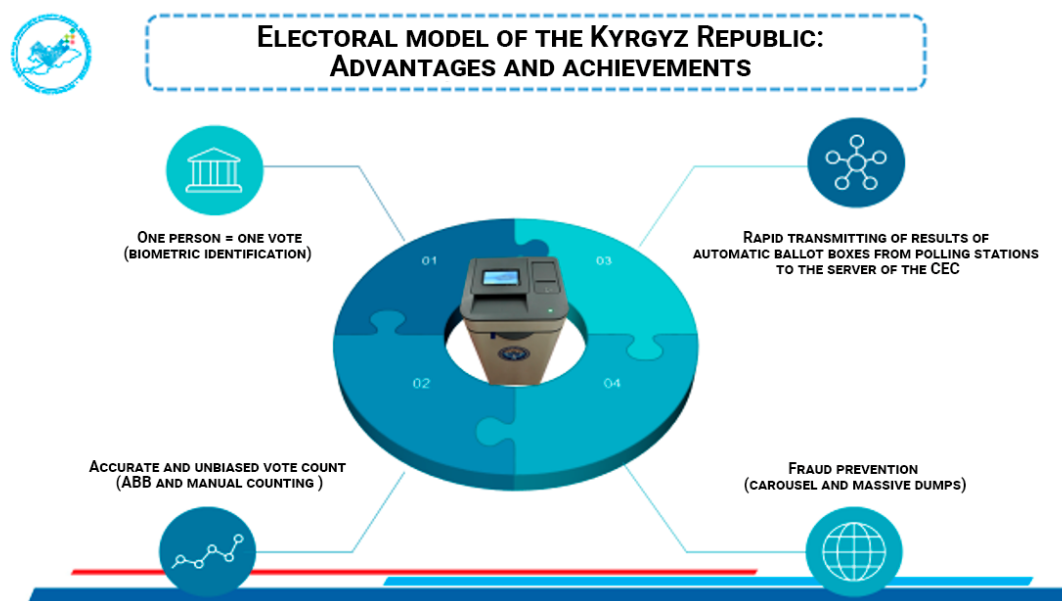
Electoral model of the Kyrgyz Republic:
Advantages and achievements

One person = one vote
(biometric identification)

Rapid transmitting of results of automatic ballot boxes from polling stations to the server of the CEC

01

03

02

04

Accurate and unbiased vote count
(ABB and manual counting )

Fraud prevention
(carousel and massive dumps)